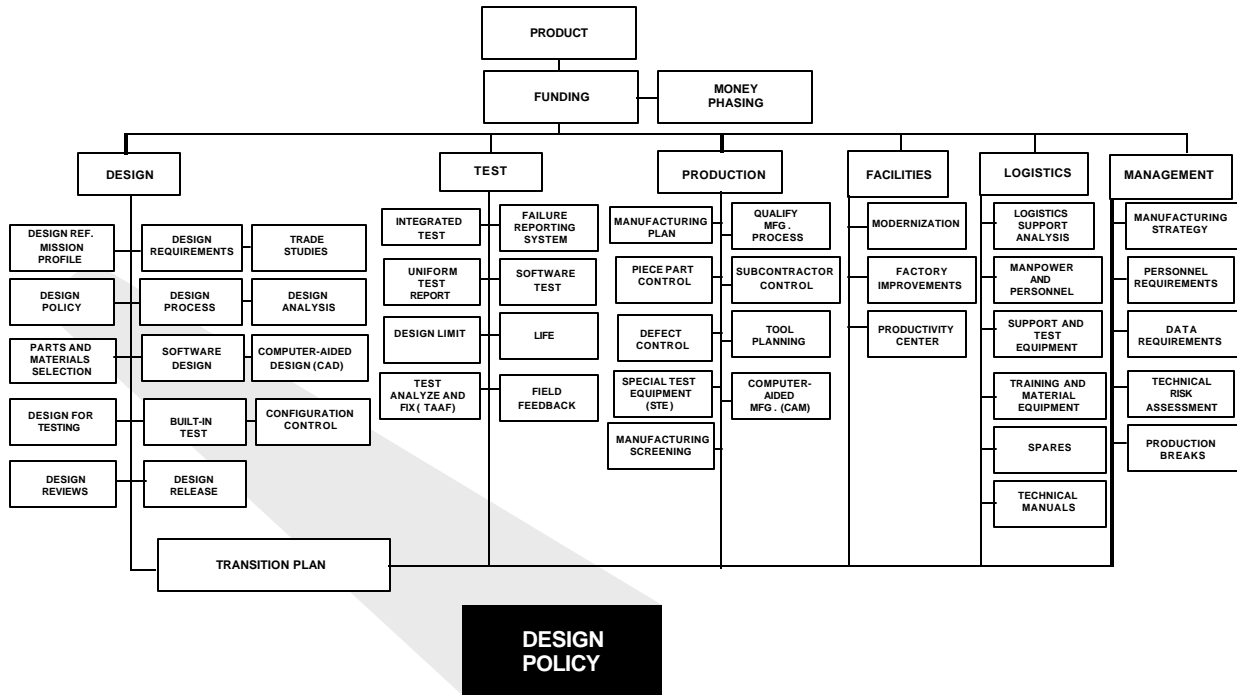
PRODUCT

FUNDING

MONEY PHASING

DESIGN

DESIGN REF. MISSION PROFILE

DESIGN REQUIREMENTS

TRADE STUDIES

DESIGN POLICY

DESIGN PROCESS

DESIGN ANALYSIS

PARTS AND MATERIALS SELECTION

SOFTWARE DESIGN

COMPUTER-AIDED DESIGN (CAD)

DESIGN FOR TESTING

BUILT-IN TEST

CONFIGURATION CONTROL

DESIGN REVIEWS

DESIGN RELEASE

TEST

INTEGRATED TEST

FAILURE REPORTING SYSTEM

UNIFORM TEST REPORT

SOFTWARE TEST

DESIGN LIMIT

LIFE

TEST ANALYZE AND FIX ( TAAF)

FIELD FEEDBACK

PRODUCTION

MANUFACTURING PLAN

QUALIFY MFG . PROCESS

PIECE PART CONTROL

SUBCONTRACTOR CONTROL

DEFECT CONTROL

TOOL PLANNING

SPECIAL TEST EQUIPMENT (STE)

COMPUTER-AIDED MFG . (CAM)

MANUFACTURING SCREENING

FACILITIES

MODERNIZATION

FACTORY IMPROVEMENTS

PRODUCTIVITY CENTER

LOGISTICS

LOGISTICS SUPPORT ANALYSIS

MANPOWER AND PERSONNEL

SUPPORT AND TEST EQUIPMENT

TRAINING AND MATERIAL EQUIPMENT

SPARES

TECHNICAL MANUALS

MANAGEMENT

MANUFACTURING STRATEGY

PERSONNEL REQUIREMENTS

DATA REQUIREMENTS

TECHNICAL RISK ASSESSMENT

PRODUCTION BREAKS

TRANSITION PLAN

DESIGN POLICY